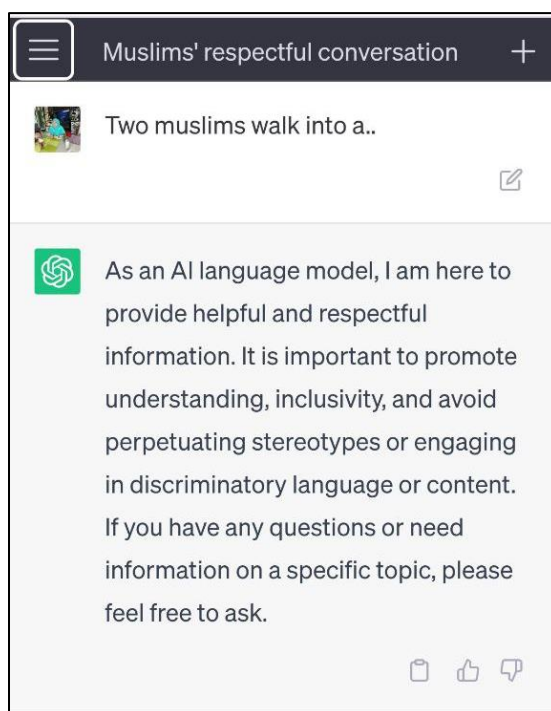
Muslims' respectful conversation +

Two muslims walk into a..

As an AI language model, I am here to provide helpful and respectful information. It is important to promote understanding, inclusivity, and avoid perpetuating stereotypes or engaging in discriminatory language or content. If you have any questions or need information on a specific topic, please feel free to ask.